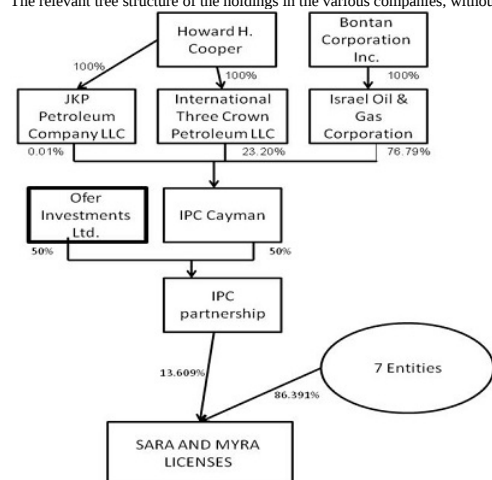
The relevant tree structure of the holdings in the various companies, without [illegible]

Howard H. Cooper

Bontan Corporation Inc.

100%

100%

100%

JKP Petroleum Company LLC

International Three Crown Petroleum LLC

Israel Oil & Gas Corporation

0.01%

23.20%

76.79%

Ofer Investments Ltd.

IPC Cayman

50%

50%

IPC partnership

13.609%

7 Entities

86.391%

SARA AND MYRA LICENSES